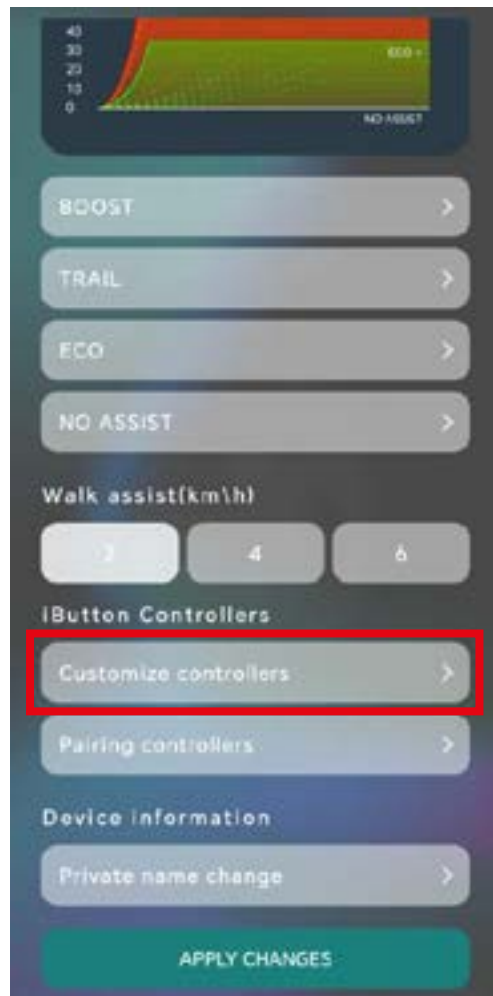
40
30
20
10
0
ECO
NO ASSIST

BOOST >

TRAIL >

ECO >

NO ASSIST >

Walk assist(km\h)

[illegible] | 4 | 6

iButton Controllers

Customize controllers >

Pairing controllers >

Device information

Private name change >

APPLY CHANGES